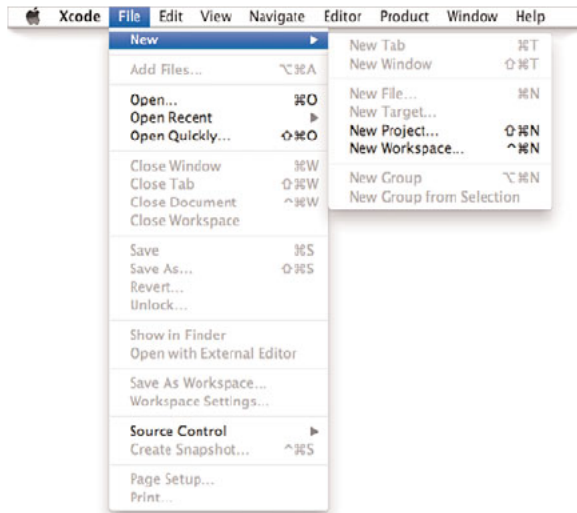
Xcode File Edit View Navigate Editor Product Window Help

New ▶
Add Files... ⌥⌘A
Open... ⌘O
Open Recent ▶
Open Quickly... ⇧⌘O
Close Window ⌘W
Close Tab ⇧⌘W
Close Document ^⌘W
Close Workspace
Save ⌘S
Save As... ⇧⌘S
Revert...
Unlock...
Show in Finder
Open with External Editor
Save As Workspace...
Workspace Settings...
Source Control ▶
Create Snapshot... ^⌘S
Page Setup...
Print...

New Tab ⌘T
New Window ⇧⌘T
New File... ⌘N
New Target...
New Project... ⇧⌘N
New Workspace... ^⌘N
New Group ⌥⌘N
New Group from Selection